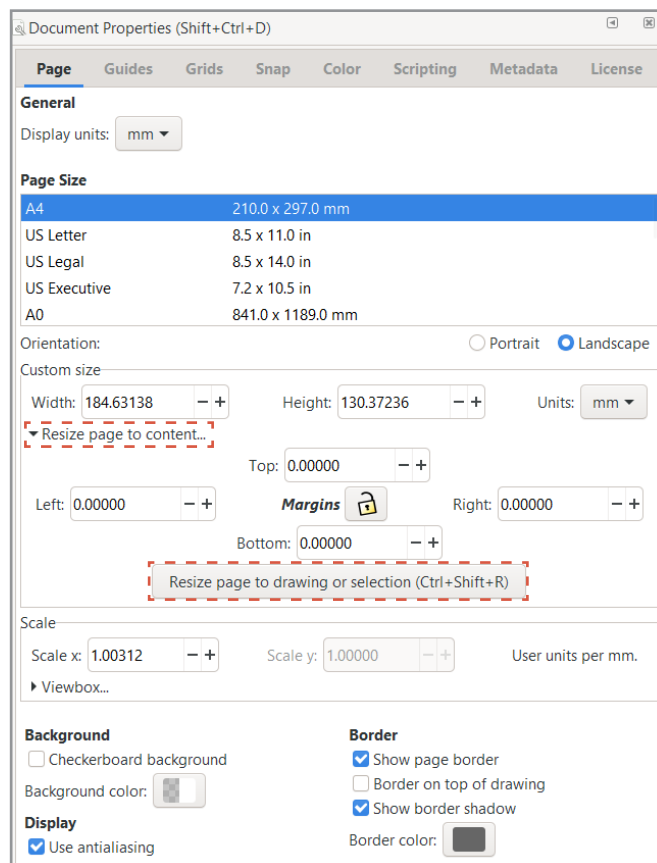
Document Properties (Shift+Ctrl+D)

Page Guides Grids Snap Color Scripting Metadata License

General

Display units: mm

Page Size

| | |
|---|---|
| A4 | 210.0 x 297.0 mm |
| US Letter | 8.5 x 11.0 in |
| US Legal | 8.5 x 14.0 in |
| US Executive | 7.2 x 10.5 in |
| A0 | 841.0 x 1189.0 mm |

Orientation: Portrait Landscape

Custom size

Width: 184.63138 − + Height: 130.37236 − + Units: mm

Resize page to content...

Top: 0.00000 − +

Left: 0.00000 − + Margins Right: 0.00000 − +

Bottom: 0.00000 − +

Resize page to drawing or selection (Ctrl+Shift+R)

Scale

Scale x: 1.00312 − + Scale y: 1.00000 − + User units per mm.

Viewbox...

Background

Checkerboard background

Background color:

Display

Use antialiasing

Border

Show page border

Border on top of drawing

Show border shadow

Border color: